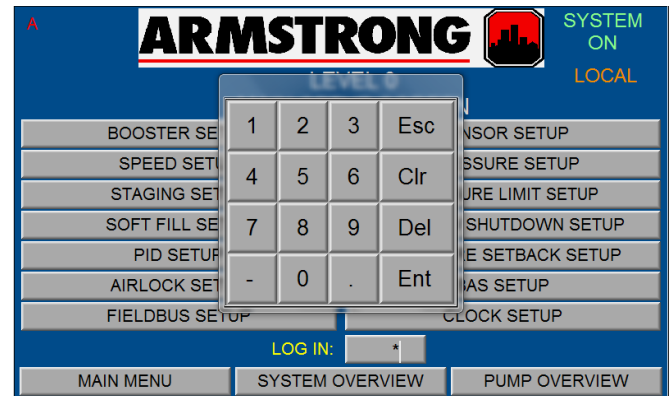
A

ARMSTRONG

SYSTEM ON

LOCAL

LEVEL 0

| 1 | 2 | 3 | Esc |
|---|---|---|---|
| 4 | 5 | 6 | Clr |
| 7 | 8 | 9 | Del |
| - | 0 | . | Ent |

BOOSTER SE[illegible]

SPEED SETU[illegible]

STAGING SET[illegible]

SOFT FILL SE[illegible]

PID SETUP

AIRLOCK SET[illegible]

FIELDBUS SETUP

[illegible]N

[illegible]NSOR SETUP

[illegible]SSURE SETUP

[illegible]URE LIMIT SETUP

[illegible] SHUTDOWN SETUP

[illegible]E SETBACK SETUP

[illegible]BAS SETUP

CLOCK SETUP

LOG IN: *

MAIN MENU

SYSTEM OVERVIEW

PUMP OVERVIEW